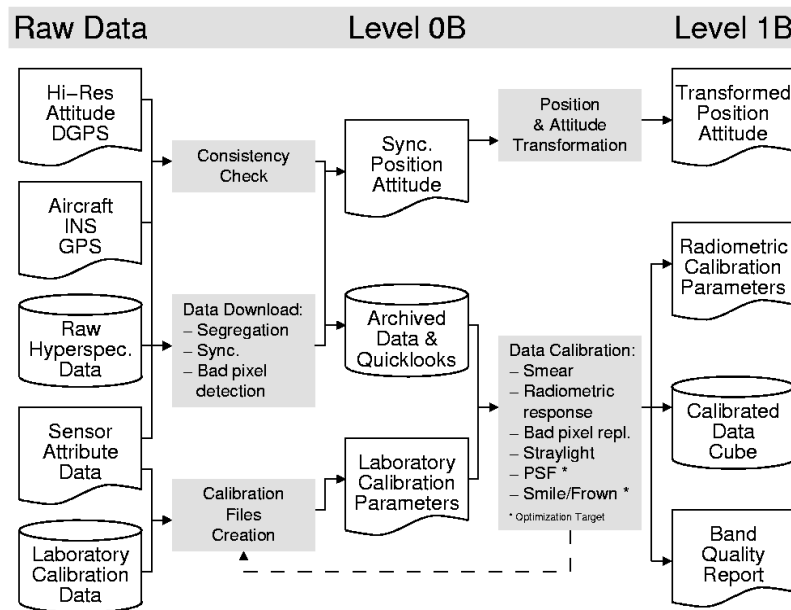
Raw Data

Level 0B

Level 1B

Hi–Res Attitude DGPS

Aircraft INS GPS

Raw Hyperspec. Data

Sensor Attribute Data

Laboratory Calibration Data

Consistency Check

Data Download:
– Segregation
– Sync.
– Bad pixel detection

Calibration Files Creation

Sync. Position Attitude

Archived Data & Quicklooks

Laboratory Calibration Parameters

Position & Attitude Transformation

Data Calibration:
– Smear
– Radiometric response
– Bad pixel repl.
– Straylight
– PSF *
– Smile/Frown *
* Optimization Target

Transformed Position Attitude

Radiometric Calibration Parameters

Calibrated Data Cube

Band Quality Report